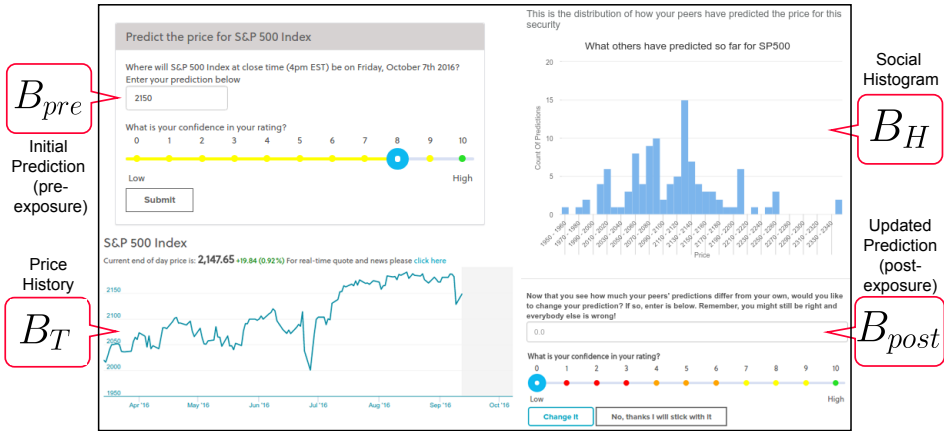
$B_{pre}$

Initial Prediction (pre-exposure)

Predict the price for S&P 500 Index

Where will S&P 500 Index at close time (4pm EST) be on Friday, October 7th 2016? Enter your prediction below

2150

What is your confidence in your rating?

0 1 2 3 4 5 6 7 8 9 10

Low High

Submit

This is the distribution of how your peers have predicted the price for this security

What others have predicted so far for SP500

20 15 10 5 0

Count Of Predictions

Price

Social Histogram

$B_H$

Price History

$B_T$

S&P 500 Index

Current end of day price is: 2,147.65 +19.84 (0.92%) For real-time quote and news please click here

2150 2100 2050 2000 1950

Apr '16 May '16 Jun '16 Jul '16 Aug '16 Sep '16 Oct '16

Updated Prediction (post-exposure)

$B_{post}$

Now that you see how much your peers' predictions differ from your own, would you like to change your prediction? If so, enter is below. Remember, you might still be right and everybody else is wrong!

0.0

What is your confidence in your rating?

0 1 2 3 4 5 6 7 8 9 10

Low High

Change It

No, thanks I will stick with it